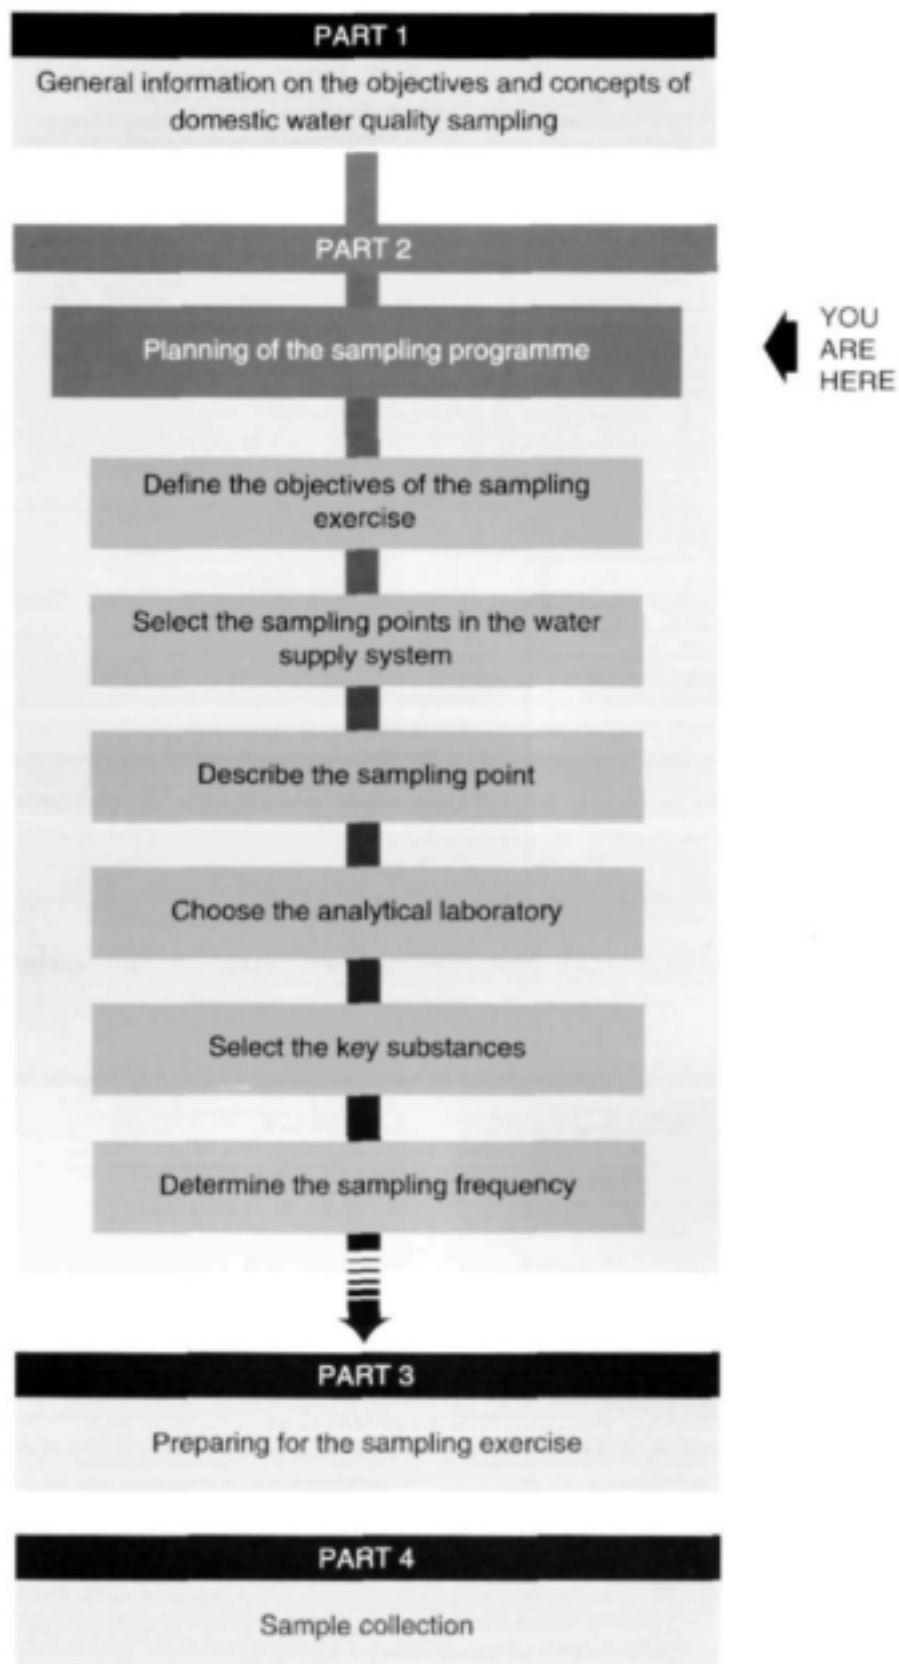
PART 1

General information on the objectives and concepts of domestic water quality sampling

PART 2

Planning of the sampling programme

YOU ARE HERE

Define the objectives of the sampling exercise

Select the sampling points in the water supply system

Describe the sampling point

Choose the analytical laboratory

Select the key substances

Determine the sampling frequency

PART 3

Preparing for the sampling exercise

PART 4

Sample collection